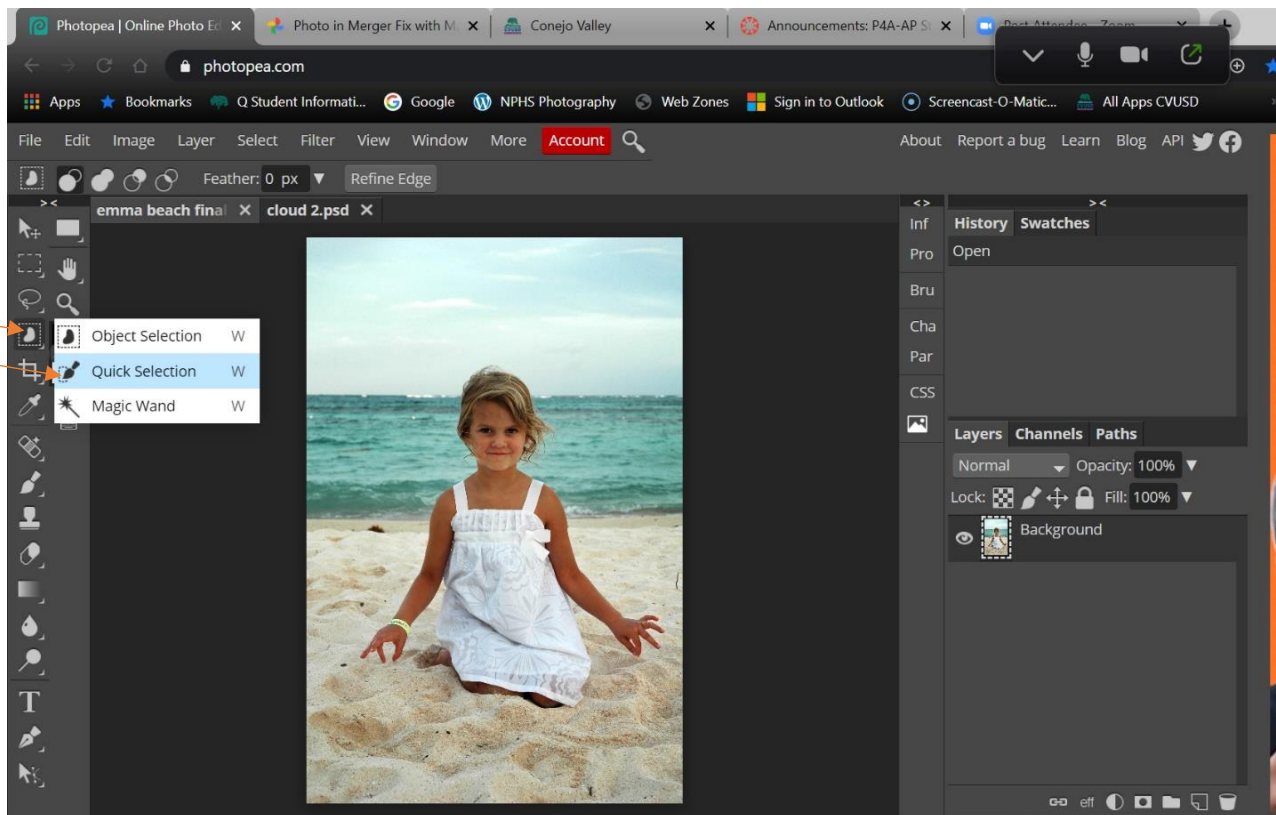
Photopea | Online Photo Ed ×
Photo in Merger Fix with M ×
Conejo Valley ×
Announcements: P4A-AP S ×
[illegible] ×

photopea.com

Apps
Bookmarks
Q Student Informati...
Google
NPHS Photography
Web Zones
Sign in to Outlook
Screencast-O-Matic...
All Apps CVUSD

File Edit Image Layer Select Filter View Window More Account
About Report a bug Learn Blog API

Feather: 0 px ▼ Refine Edge

emma beach final × cloud 2.psd ×

Object Selection W
Quick Selection W
Magic Wand W

Inf
Pro
Bru
Cha
Par
CSS

History Swatches
Open

Layers Channels Paths
Normal
Opacity: 100% ▼
Lock:
Fill: 100% ▼
Background

eff